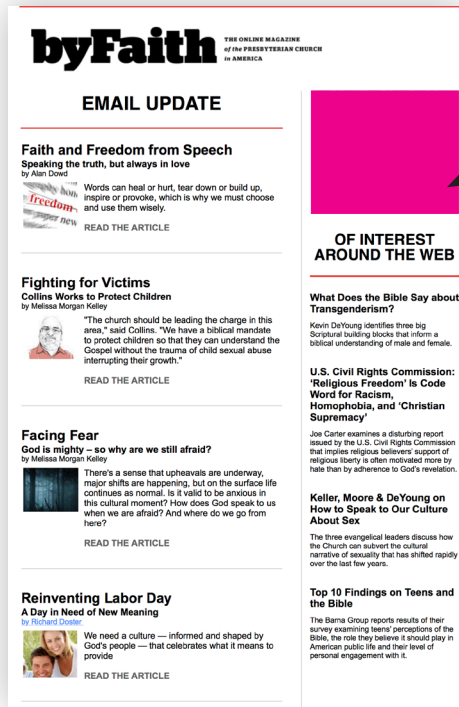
byFaith THE ONLINE MAGAZINE of the PRESBYTERIAN CHURCH in AMERICA

EMAIL UPDATE

Faith and Freedom from Speech
Speaking the truth, but always in love
by Alan Dowd

Words can heal or hurt, tear down or build up, inspire or provoke, which is why we must choose and use them wisely.

READ THE ARTICLE

Fighting for Victims
Collins Works to Protect Children
by Melissa Morgan Kelley

"The church should be leading the charge in this area," said Collins. "We have a biblical mandate to protect children so that they can understand the Gospel without the trauma of child sexual abuse interrupting their growth."

READ THE ARTICLE

Facing Fear
God is mighty – so why are we still afraid?
by Melissa Morgan Kelley

There's a sense that upheavals are underway, major shifts are happening, but on the surface life continues as normal. Is it valid to be anxious in this cultural moment? How does God speak to us when we are afraid? And where do we go from here?

READ THE ARTICLE

Reinventing Labor Day
A Day in Need of New Meaning
by Richard Doster

We need a culture — informed and shaped by God's people — that celebrates what it means to provide

READ THE ARTICLE

OF INTEREST AROUND THE WEB

What Does the Bible Say about Transgenderism?

Kevin DeYoung identifies three big Scriptural building blocks that inform a biblical understanding of male and female.

U.S. Civil Rights Commission: 'Religious Freedom' Is Code Word for Racism, Homophobia, and 'Christian Supremacy'

Joe Carter examines a disturbing report issued by the U.S. Civil Rights Commission that implies religious believers' support of religious liberty is often motivated more by hate than by adherence to God's revelation.

Keller, Moore & DeYoung on How to Speak to Our Culture About Sex

The three evangelical leaders discuss how the Church can subvert the cultural narrative of sexuality that has shifted rapidly over the last few years.

Top 10 Findings on Teens and the Bible

The Barna Group reports results of their survey examining teens' perceptions of the Bible, the role they believe it should play in American public life and their level of personal engagement with it.